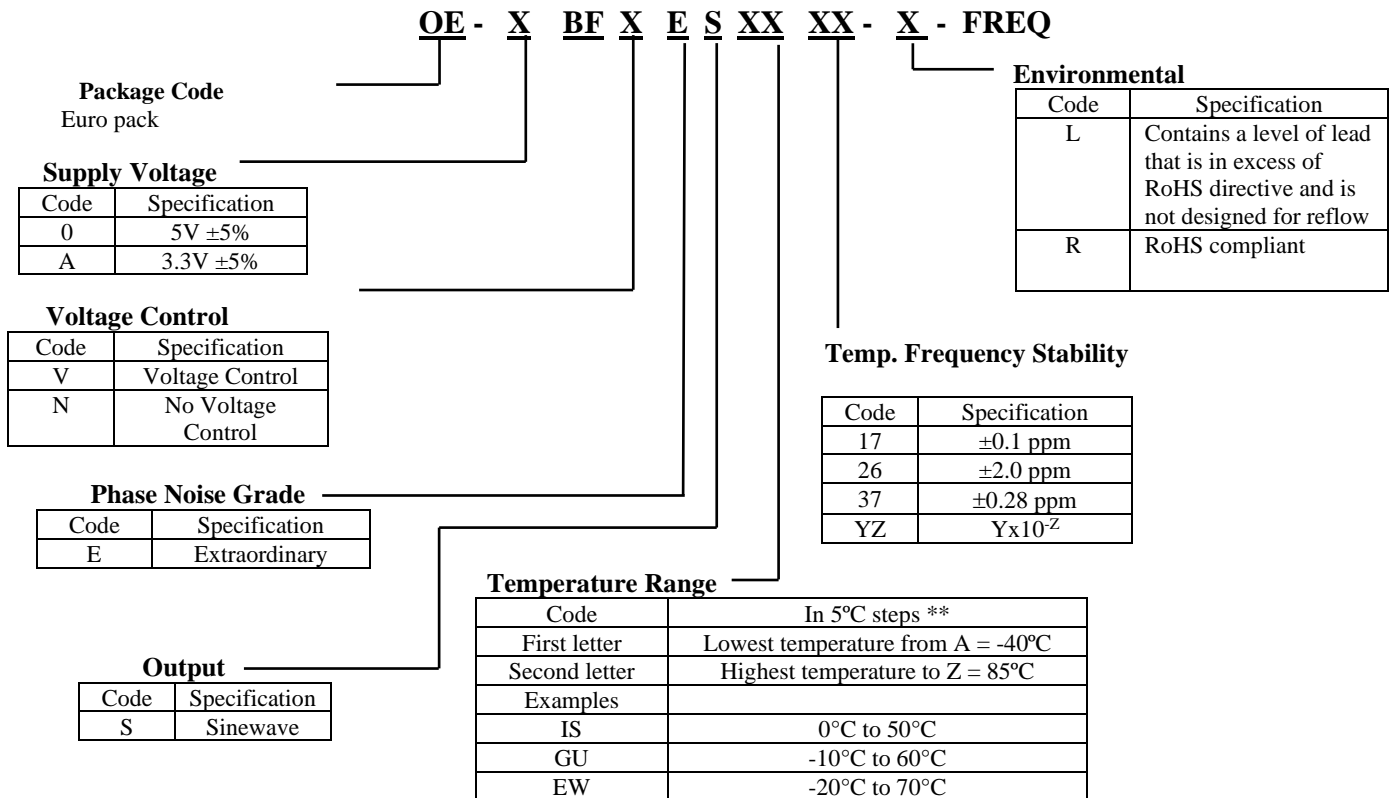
OE - X BF X E S XX XX - X - FREQ

Package Code
Euro pack

Supply Voltage

| Code | Specification |
|---|---|
| 0 | 5V $\pm$5% |
| A | 3.3V $\pm$5% |

Voltage Control

| Code | Specification |
|---|---|
| V | Voltage Control |
| N | No Voltage Control |

Phase Noise Grade

| Code | Specification |
|---|---|
| E | Extraordinary |

Output

| Code | Specification |
|---|---|
| S | Sinewave |

Environmental

| Code | Specification |
|---|---|
| L | Contains a level of lead that is in excess of RoHS directive and is not designed for reflow |
| R | RoHS compliant |

Temp. Frequency Stability

| Code | Specification |
|---|---|
| 17 | $\pm$0.1 ppm |
| 26 | $\pm$2.0 ppm |
| 37 | $\pm$0.28 ppm |
| YZ | Yx$10^{-Z}$ |

Temperature Range

| Code | In 5ºC steps ** |
|---|---|
| First letter | Lowest temperature from A = -40ºC |
| Second letter | Highest temperature to Z = 85ºC |
| Examples | |
| IS | 0°C to 50°C |
| GU | -10°C to 60°C |
| EW | -20°C to 70°C |